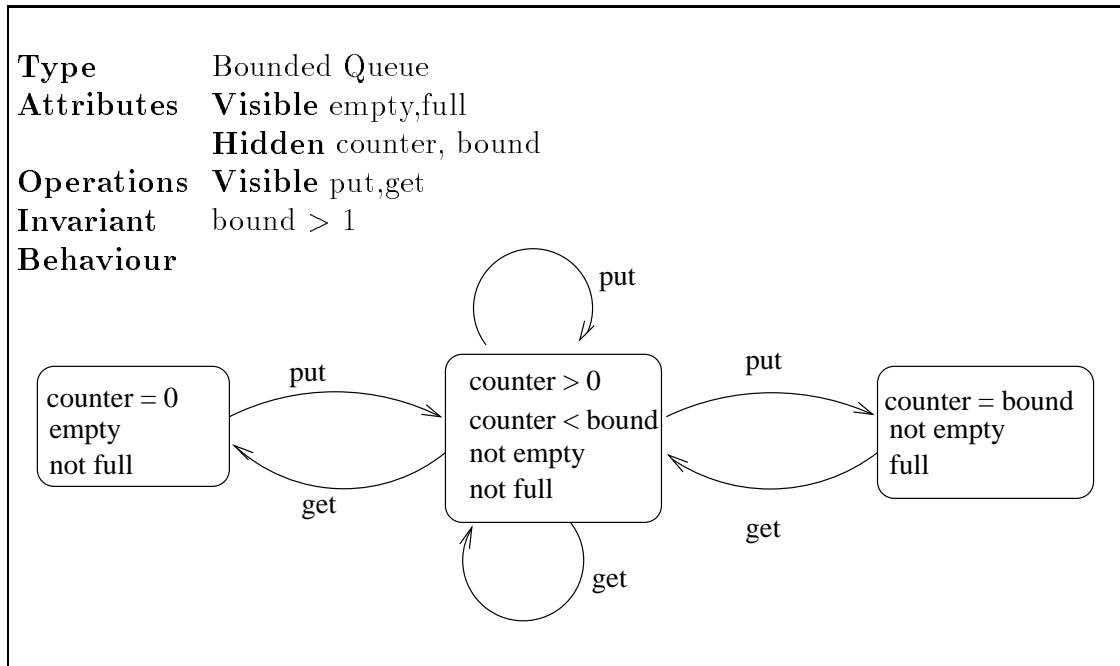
Type Bounded Queue
Attributes Visible empty,full
Hidden counter, bound
Operations Visible put,get
Invariant bound $> 1$
Behaviour

put

counter = 0
empty
not full

put

get

counter > 0
counter < bound
not empty
not full

put

get

counter = bound
not empty
full

get

get